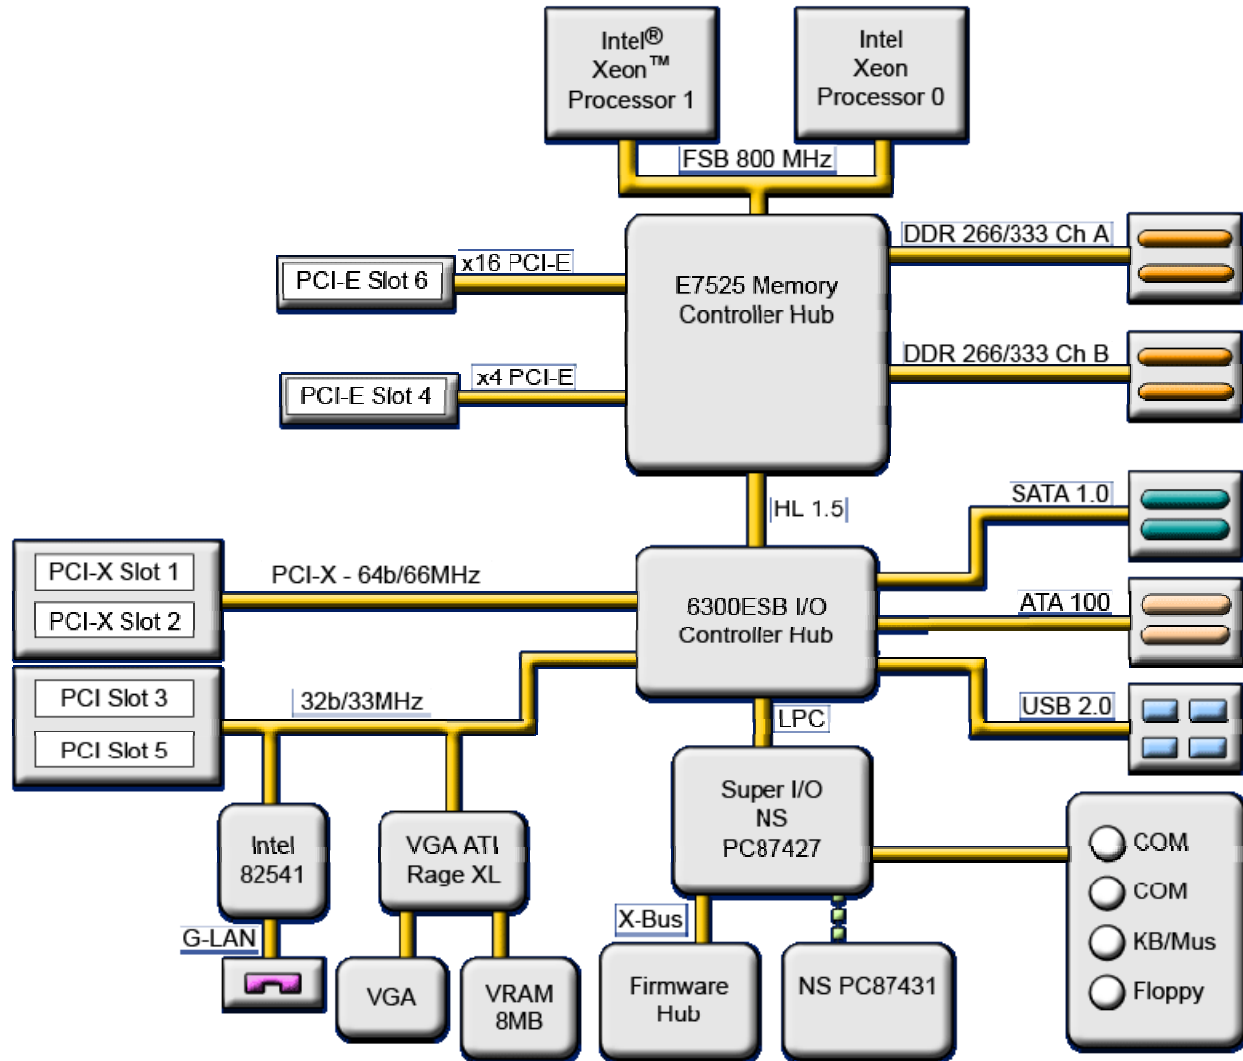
Intel®
Xeon™
Processor 1

Intel
Xeon
Processor 0

FSB 800 MHz

DDR 266/333 Ch A

x16 PCI-E

PCI-E Slot 6

E7525 Memory
Controller Hub

DDR 266/333 Ch B

x4 PCI-E

PCI-E Slot 4

HL 1.5

SATA 1.0

PCI-X Slot 1

PCI-X Slot 2

PCI-X - 64b/66MHz

6300ESB I/O
Controller Hub

ATA 100

PCI Slot 3

PCI Slot 5

32b/33MHz

LPC

USB 2.0

Super I/O
NS
PC87427

COM

COM

KB/Mus

Floppy

Intel
82541

VGA ATI
Rage XL

X-Bus

G-LAN

VGA

VRAM
8MB

Firmware
Hub

NS PC87431